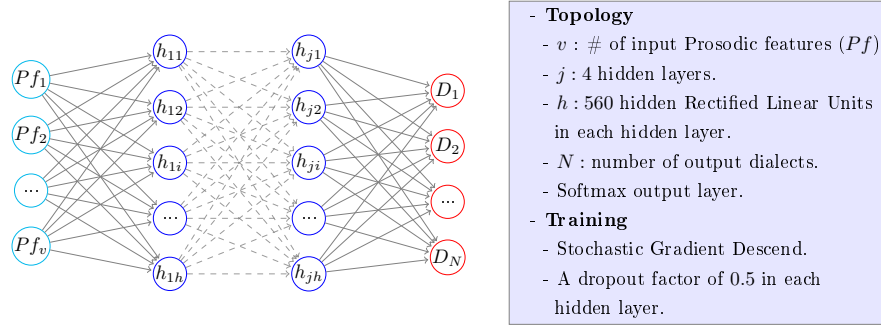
$Pf_1$

$Pf_2$

...

$Pf_v$

$h_{11}$

$h_{12}$

$h_{1i}$

...

$h_{1h}$

$h_{j1}$

$h_{j2}$

$h_{ji}$

...

$h_{jh}$

$D_1$

$D_2$

...

$D_N$

- **Topology**
- $v$ : # of input Prosodic features ($Pf$)
- $j$ : 4 hidden layers.
- $h$ : 560 hidden Rectified Linear Units in each hidden layer.
- $N$ : number of output dialects.
- Softmax output layer.
- **Training**
- Stochastic Gradient Descend.
- A dropout factor of 0.5 in each hidden layer.